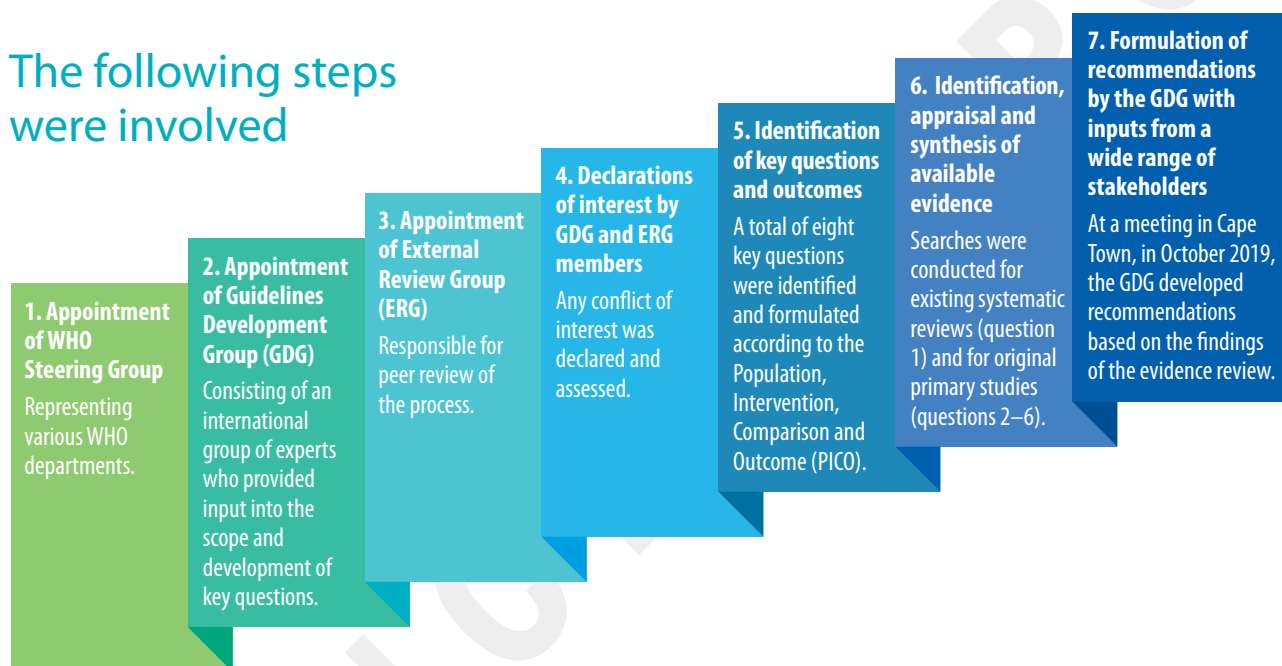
The following steps were involved

1. Appointment of WHO Steering Group

Representing various WHO departments.

2. Appointment of Guidelines Development Group (GDG)

Consisting of an international group of experts who provided input into the scope and development of key questions.

3. Appointment of External Review Group (ERG)

Responsible for peer review of the process.

4. Declarations of interest by GDG and ERG members

Any conflict of interest was declared and assessed.

5. Identification of key questions and outcomes

A total of eight key questions were identified and formulated according to the Population, Intervention, Comparison and Outcome (PICO).

6. Identification, appraisal and synthesis of available evidence

Searches were conducted for existing systematic reviews (question 1) and for original primary studies (questions 2–6).

7. Formulation of recommendations by the GDG with inputs from a wide range of stakeholders

At a meeting in Cape Town, in October 2019, the GDG developed recommendations based on the findings of the evidence review.